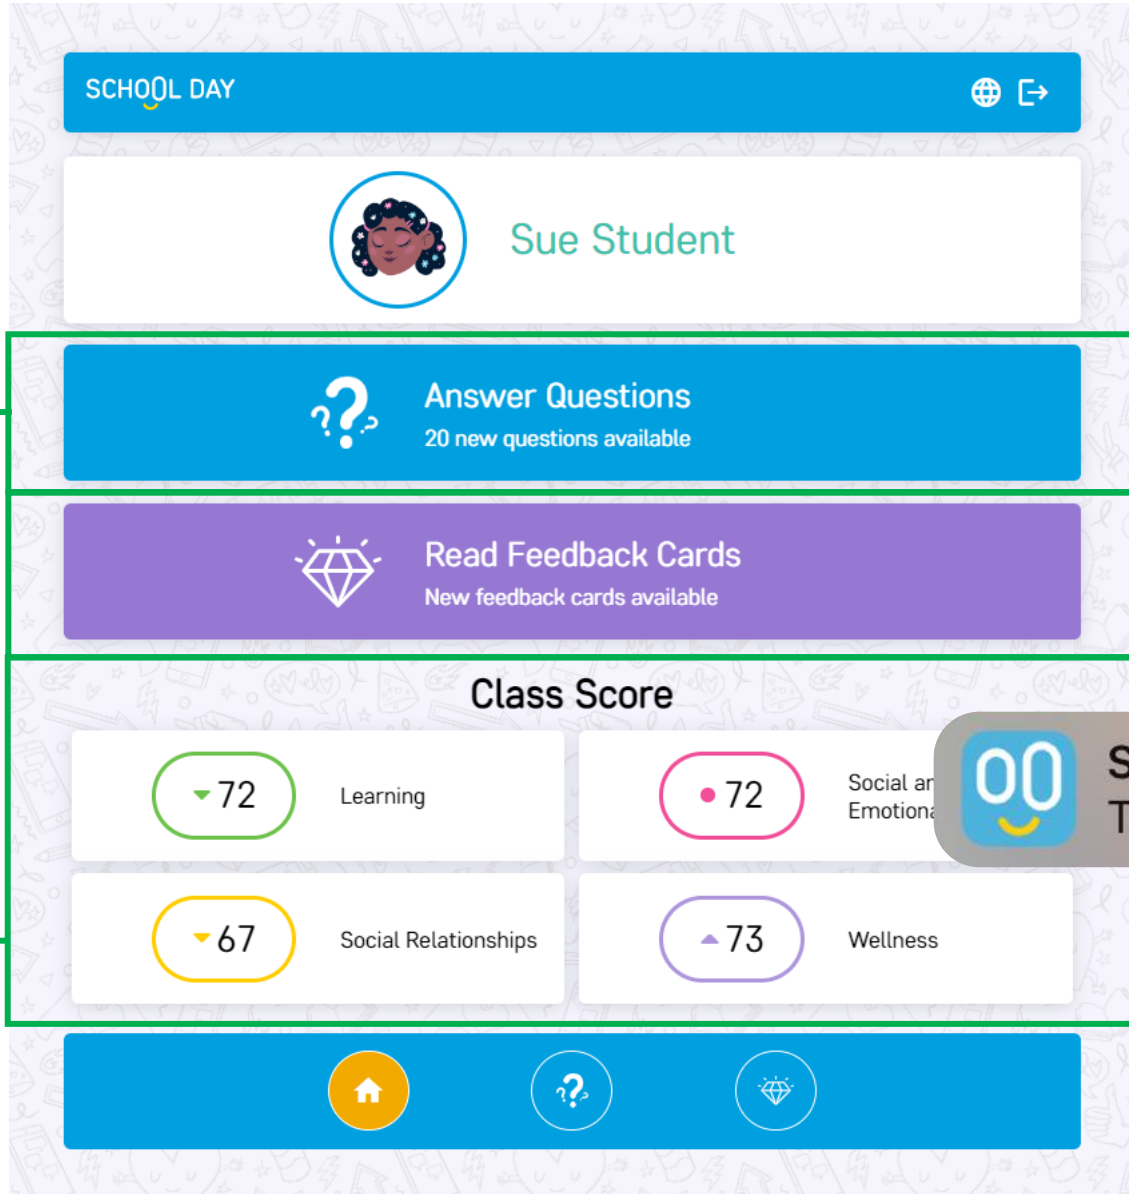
SCHOOL DAY

Sue Student

Answer Questions
20 new questions available

Read Feedback Cards
New feedback cards available

Class Score

72 Learning

72 Social ar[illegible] Emotion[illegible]

S
T

67 Social Relationships

73 Wellness